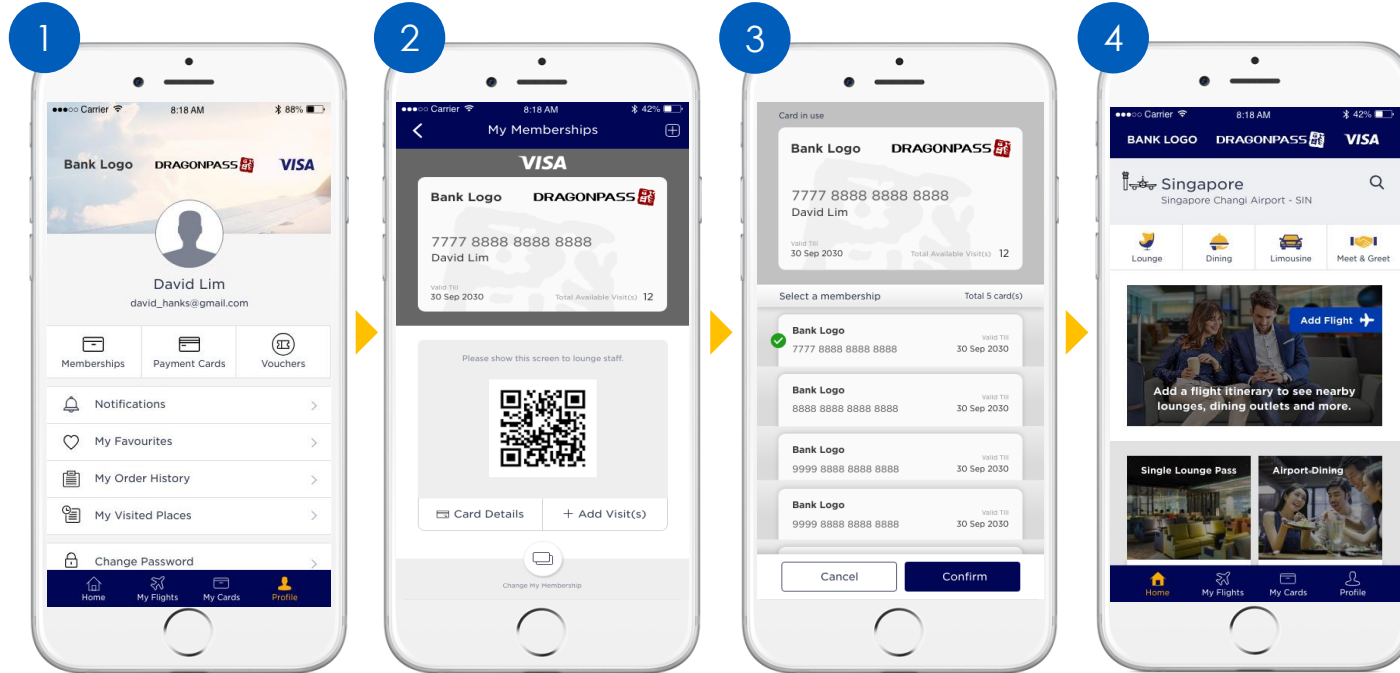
1

●●●○○ Carrier 8:18 AM 88%

Bank Logo DRAGONPASS VISA

David Lim
david_hanks@gmail.com

Memberships
Payment Cards
Vouchers

Notifications
My Favourites
My Order History
My Visited Places
Change Password

Home
My Flights
My Cards
Profile

2

●●●○○ Carrier 8:18 AM 42%

My Memberships

VISA

Bank Logo DRAGONPASS

7777 8888 8888 8888
David Lim
Valid Till
30 Sep 2030
Total Available Visit(s) 12

Please show this screen to lounge staff.

Card Details
+ Add Visit(s)

Change My Membership

3

Card in use

Bank Logo DRAGONPASS

7777 8888 8888 8888
David Lim
Valid Till
30 Sep 2030
Total Available Visit(s) 12

Select a membership
Total 5 card(s)

Bank Logo
7777 8888 8888 8888
Valid Till
30 Sep 2030

Bank Logo
8888 8888 8888 8888
Valid Till
30 Sep 2030

Bank Logo
9999 8888 8888 8888
Valid Till
30 Sep 2030

Bank Logo
9999 8888 8888 8888
Valid Till
30 Sep 2030

Cancel
Confirm

4

●●●○○ Carrier 8:18 AM 42%

BANK LOGO DRAGONPASS VISA

Singapore
Singapore Changi Airport - SIN

Lounge
Dining
Limousine
Meet & Greet

Add Flight

Add a flight itinerary to see nearby lounges, dining outlets and more.

Single Lounge Pass
Airport Dining

Home
My Flights
My Cards
Profile